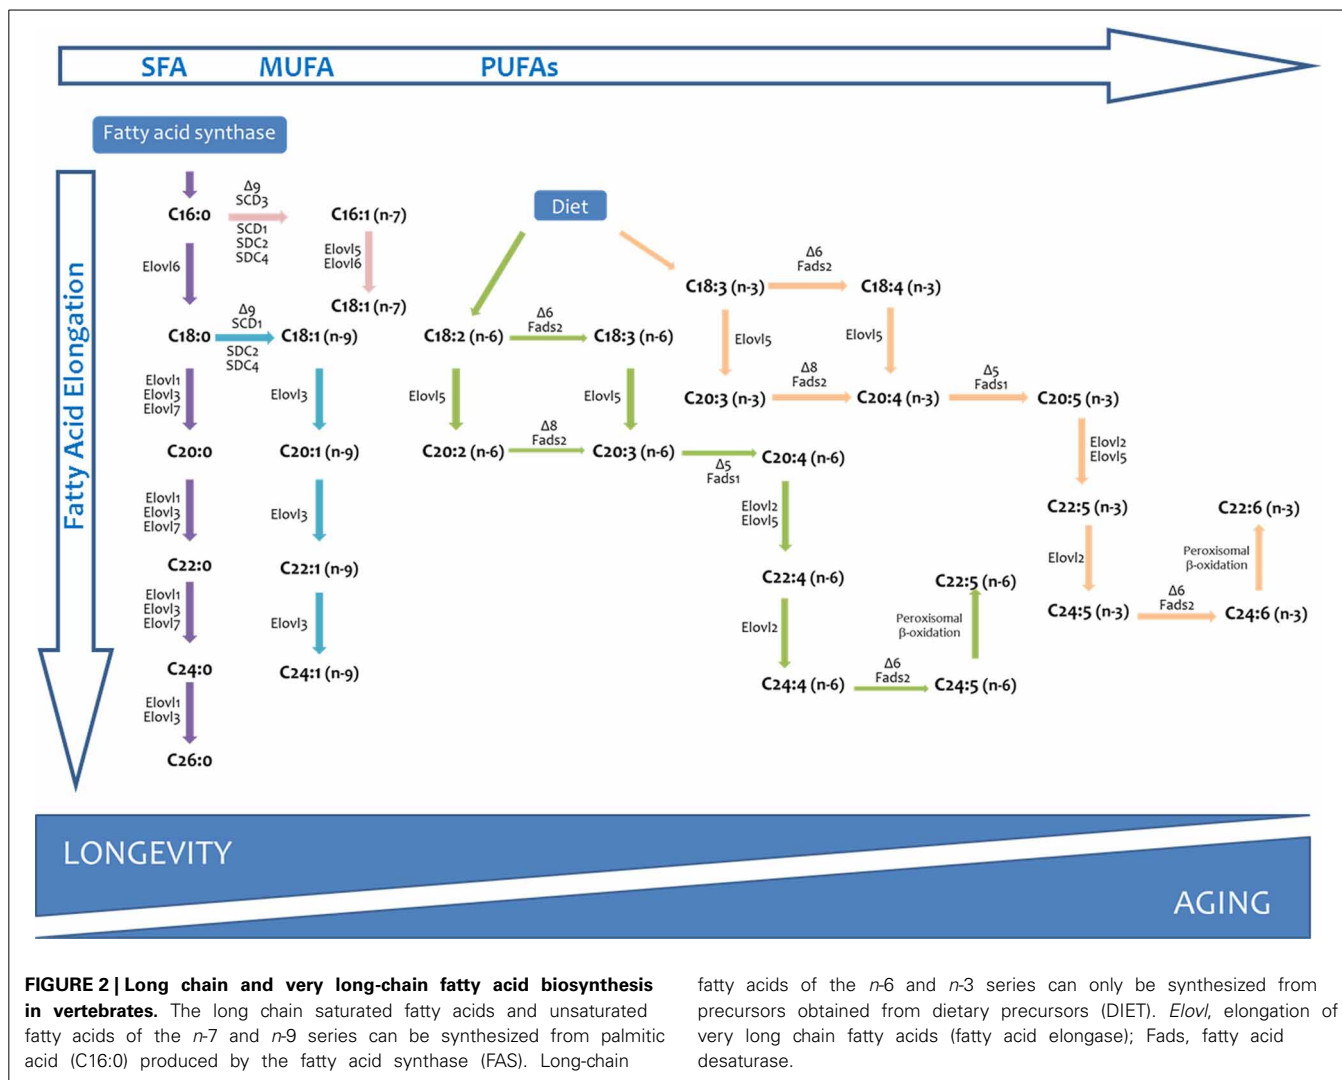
SFA MUFA PUFAs

Fatty acid synthase

Fatty Acid Elongation

C16:0
Δ9
SCD3
SCD1
SDC2
SDC4
C16:1 (n-7)
Elovl6
Elovl5
Elovl6
C18:1 (n-7)
C18:0
Δ9
SCD1
SDC2
SDC4
C18:1 (n-9)
Elovl1
Elovl3
Elovl7
Elovl3
C20:0
C20:1 (n-9)
Elovl1
Elovl3
Elovl7
Elovl3
C22:0
C22:1 (n-9)
Elovl1
Elovl3
Elovl7
Elovl3
C24:0
C24:1 (n-9)
Elovl1
Elovl3
C26:0

Diet

C18:2 (n-6)
Δ6
Fads2
C18:3 (n-6)
Elovl5
Elovl5
C20:2 (n-6)
Δ8
Fads2
C20:3 (n-6)
Δ5
Fads1
C20:4 (n-6)
Elovl2
Elovl5
C22:4 (n-6)
Elovl2
C24:4 (n-6)
Δ6
Fads2
C24:5 (n-6)
Peroxisomal
β-oxidation
C22:5 (n-6)

C18:3 (n-3)
Δ6
Fads2
C18:4 (n-3)
Elovl5
Elovl5
C20:3 (n-3)
Δ8
Fads2
C20:4 (n-3)
Δ5
Fads1
C20:5 (n-3)
Elovl2
Elovl5
C22:5 (n-3)
Elovl2
C24:5 (n-3)
Δ6
Fads2
C24:6 (n-3)
Peroxisomal
β-oxidation
C22:6 (n-3)

LONGEVITY
AGING

**FIGURE 2 | Long chain and very long-chain fatty acid biosynthesis in vertebrates.** The long chain saturated fatty acids and unsaturated fatty acids of the *n*-7 and *n*-9 series can be synthesized from palmitic acid (C16:0) produced by the fatty acid synthase (FAS). Long-chain fatty acids of the *n*-6 and *n*-3 series can only be synthesized from precursors obtained from dietary precursors (DIET). *Elovl*, elongation of very long chain fatty acids (fatty acid elongase); Fads, fatty acid desaturase.